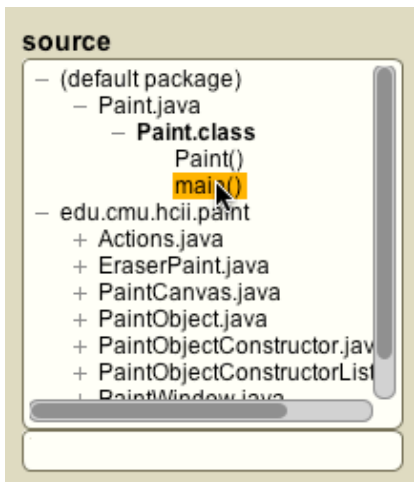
source

– (default package)
– Paint.java
– Paint.class
Paint()
main()
– edu.cmu.hcii.paint
+ Actions.java
+ EraserPaint.java
+ PaintCanvas.java
+ PaintObject.java
+ PaintObjectConstructor.jav
+ PaintObjectConstructorList
+ PaintWindow.java